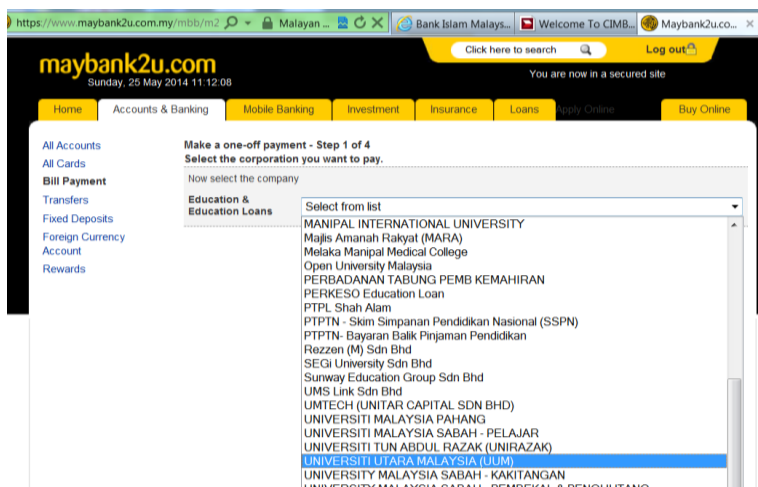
https://www.maybank2u.com.my/mbb/m2 Malayan ... Bank Islam Malays... Welcome To CIMB... Maybank2u.co...

maybank2u.com
Sunday, 25 May 2014 11:12:08

Click here to search
Log out
You are now in a secured site

Home | Accounts & Banking | Mobile Banking | Investment | Insurance | Loans | Apply Online | Buy Online

All Accounts
All Cards
Bill Payment
Transfers
Fixed Deposits
Foreign Currency Account
Rewards

Make a one-off payment - Step 1 of 4
Select the corporation you want to pay.

Now select the company

Education & Education Loans
Select from list

MANIPAL INTERNATIONAL UNIVERSITY
Majlis Amanah Rakyat (MARA)
Melaka Manipal Medical College
Open University Malaysia
PERBADANAN TABUNG PEMB KEMAHIRAN
PERKESO Education Loan
PTPL Shah Alam
PTPTN - Skim Simpanan Pendidikan Nasional (SSPN)
PTPTN- Bayaran Balik Pinjaman Pendidikan
Rezzen (M) Sdn Bhd
SEGi University Sdn Bhd
Sunway Education Group Sdn Bhd
UMS Link Sdn Bhd
UMTECH (UNITAR CAPITAL SDN BHD)
UNIVERSITI MALAYSIA PAHANG
UNIVERSITI MALAYSIA SABAH - PELAJAR
UNIVERSITI TUN ABDUL RAZAK (UNIRAZAK)
UNIVERSITI UTARA MALAYSIA (UUM)
UNIVERSITY MALAYSIA SABAH - KAKITANGAN
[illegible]